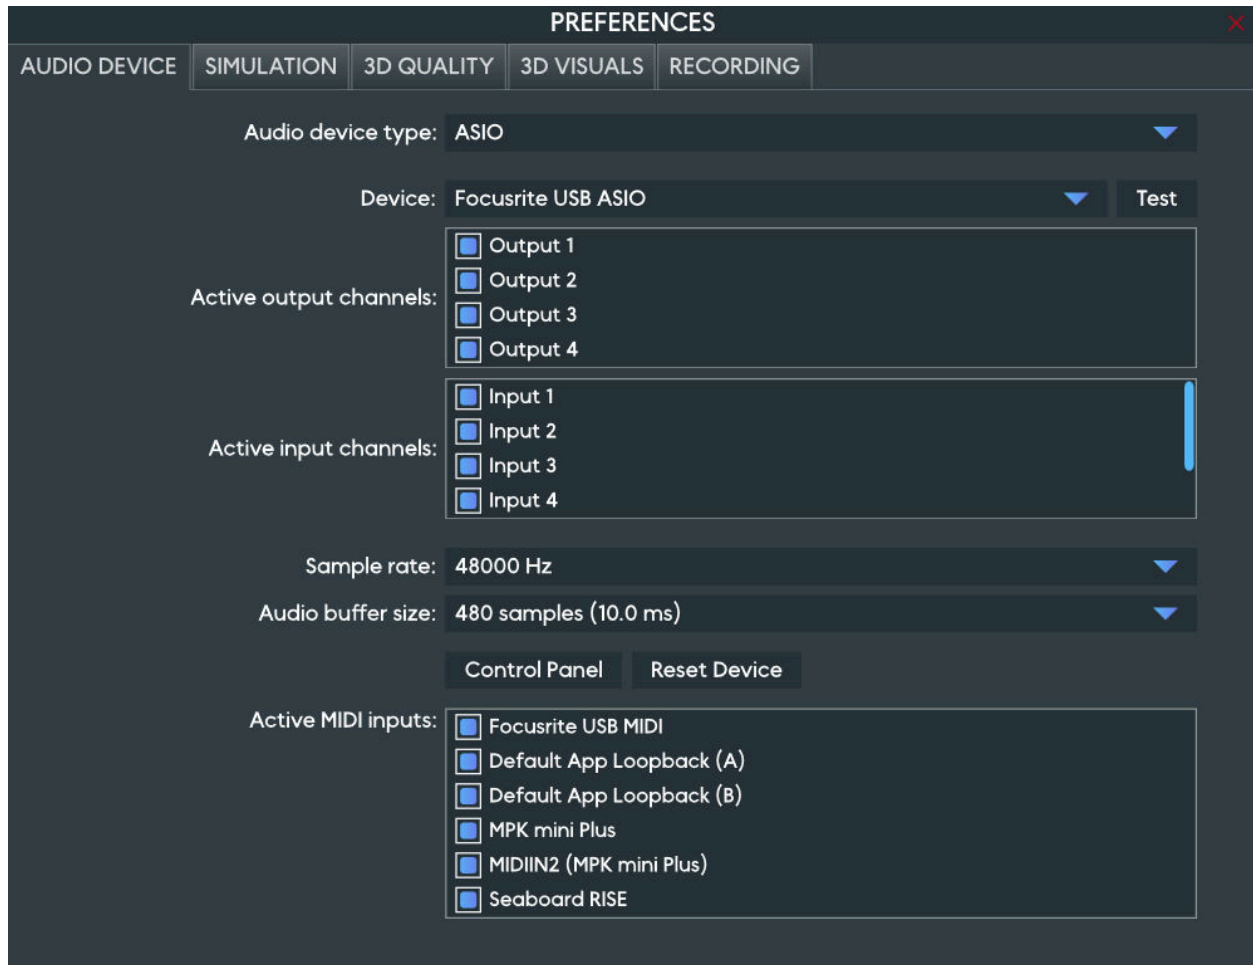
PREFERENCES

AUDIO DEVICE SIMULATION 3D QUALITY 3D VISUALS RECORDING

Audio device type: ASIO

Device: Focusrite USB ASIO Test

Active output channels:
Output 1
Output 2
Output 3
Output 4

Active input channels:
Input 1
Input 2
Input 3
Input 4

Sample rate: 48000 Hz

Audio buffer size: 480 samples (10.0 ms)

Control Panel Reset Device

Active MIDI inputs:
Focusrite USB MIDI
Default App Loopback (A)
Default App Loopback (B)
MPK mini Plus
MIDIIN2 (MPK mini Plus)
Seaboard RISE